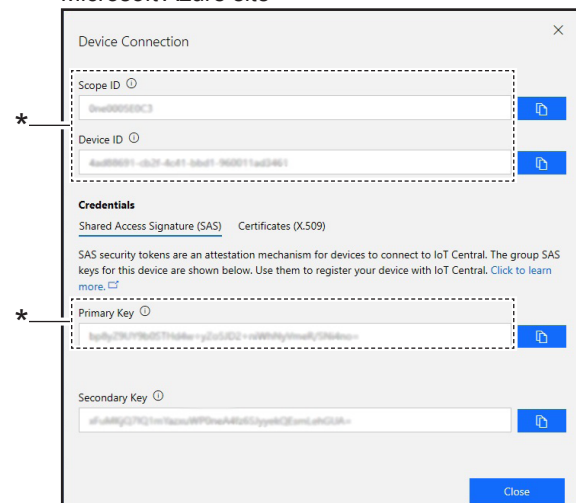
Microsoft Azure site

Device Connection

×

Scope ID ⓘ

0ne0005E0C3

Device ID ⓘ

4ad88691-cb2f-4c41-bbd1-960011ad2461

*

*

Credentials

Shared Access Signature (SAS) Certificates (X.509)

SAS security tokens are an attestation mechanism for devices to connect to IoT Central. The group SAS keys for this device are shown below. Use them to register your device with IoT Central. Click to learn more.

Primary Key ⓘ

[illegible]

Secondary Key ⓘ

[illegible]

Close